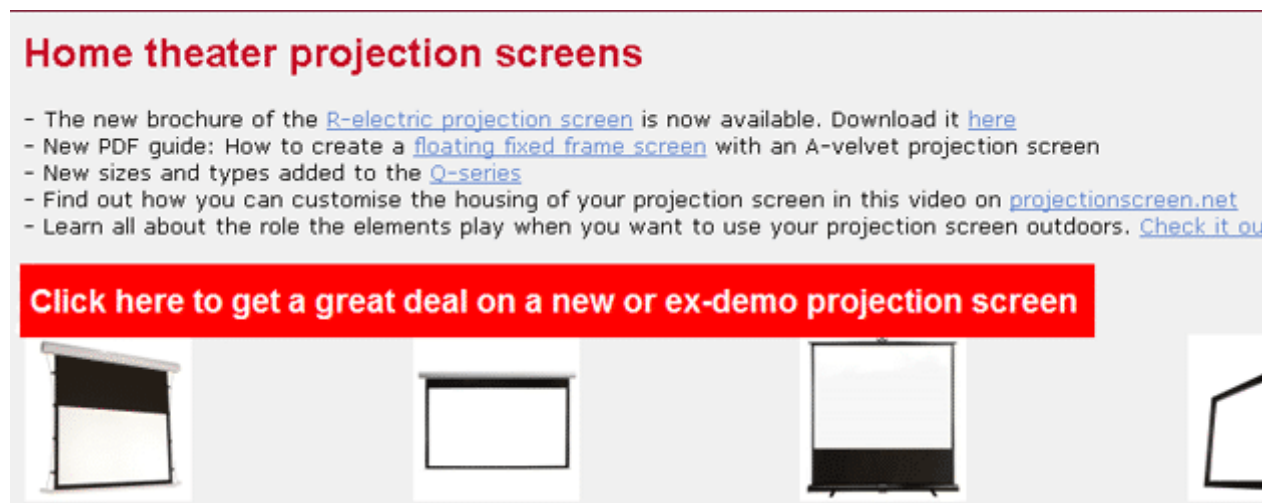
Home theater projection screens

- The new brochure of the R-electric projection screen is now available. Download it here
- New PDF guide: How to create a floating fixed frame screen with an A-velvet projection screen
- New sizes and types added to the Q-series
- Find out how you can customise the housing of your projection screen in this video on projectionscreen.net
- Learn all about the role the elements play when you want to use your projection screen outdoors. Check it ou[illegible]

Click here to get a great deal on a new or ex-demo projection screen